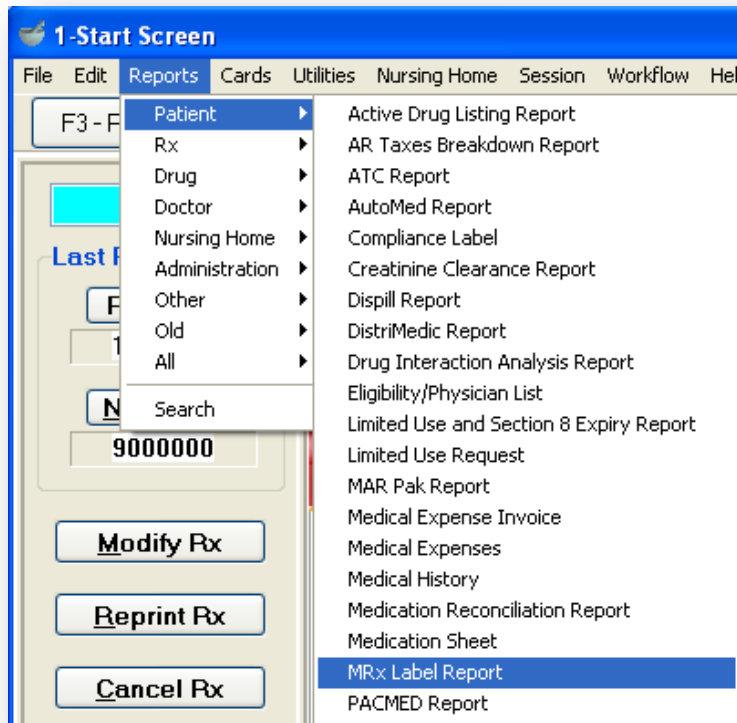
1-Start Screen

File Edit Reports Cards Utilities Nursing Home Session Workflow Hel

F3 - F

Last F

F

1

N

9000000

Modify Rx

Reprint Rx

Cancel Rx

Patient
Rx
Drug
Doctor
Nursing Home
Administration
Other
Old
All
Search

Active Drug Listing Report
AR Taxes Breakdown Report
ATC Report
AutoMed Report
Compliance Label
Creatinine Clearance Report
Dispill Report
DistriMedic Report
Drug Interaction Analysis Report
Eligibility/Physician List
Limited Use and Section 8 Expiry Report
Limited Use Request
MAR Pak Report
Medical Expense Invoice
Medical Expenses
Medical History
Medication Reconciliation Report
Medication Sheet
MRx Label Report
PACMED Report